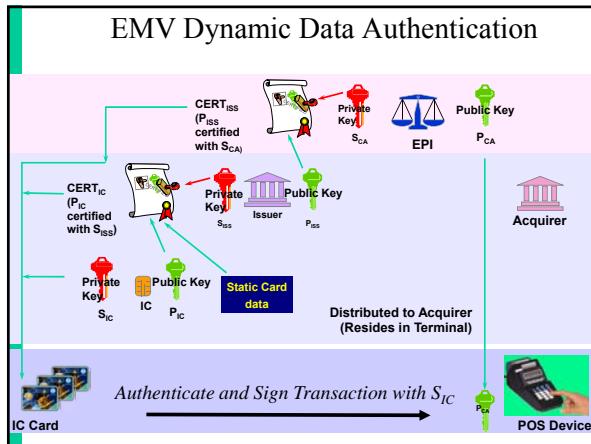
EMV Dynamic Data Authentication

CERT$_{ISS}$ (P$_{ISS}$ certified with S$_{CA}$)

Private Key

S$_{CA}$

EPI

Public Key

P$_{CA}$

CERT$_{IC}$ (P$_{IC}$ certified with S$_{ISS}$)

Private Key

S$_{ISS}$

Issuer

Public Key

P$_{ISS}$

Acquirer

Private Key

S$_{IC}$

IC

Public Key

P$_{IC}$

Static Card data

Distributed to Acquirer (Resides in Terminal)

Authenticate and Sign Transaction with $S_{IC}$

P$_{CA}$

IC Card

POS Device